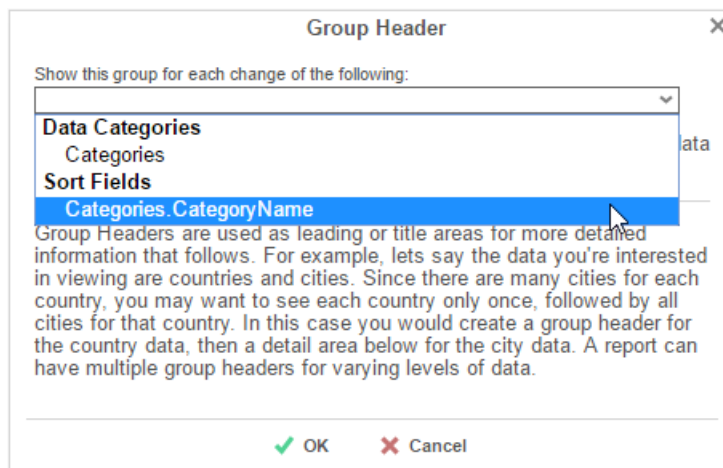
Group Header

×

Show this group for each change of the following:

Data Categories

Categories

Sort Fields

Categories.CategoryName

ata

Group Headers are used as leading or title areas for more detailed information that follows. For example, lets say the data you're interested in viewing are countries and cities. Since there are many cities for each country, you may want to see each country only once, followed by all cities for that country. In this case you would create a group header for the country data, then a detail area below for the city data. A report can have multiple group headers for varying levels of data.

OK

Cancel